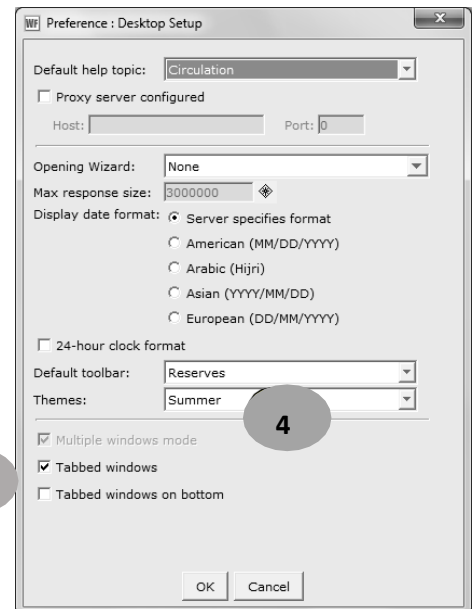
WF Preference : Desktop Setup

Default help topic: Circulation

Proxy server configured

Host: Port: 0

Opening Wizard: None

Max response size: 3000000

Display date format: Server specifies format

American (MM/DD/YYYY)

Arabic (Hijri)

Asian (YYYY/MM/DD)

European (DD/MM/YYYY)

24-hour clock format

Default toolbar: Reserves

Themes: Summer

4

Multiple windows mode

Tabbed windows

Tabbed windows on bottom

OK Cancel